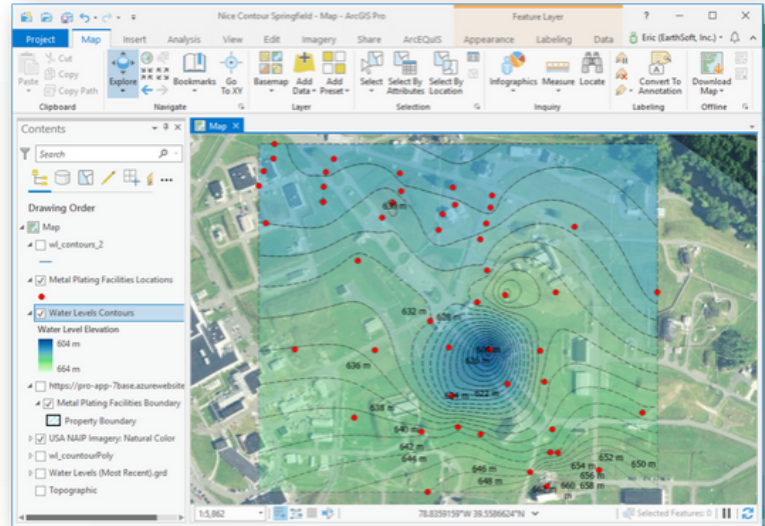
Nice Contour Springfield - Map - ArcGIS Pro
Feature Layer
?
Project
Map
Insert
Analysis
View
Edit
Imagery
Share
ArcEQuIS
Appearance
Labeling
Data
Eric (EarthSoft, Inc.)
Paste
Cut
Copy
Copy Path
Clipboard
Explore
Bookmarks
Go To XY
Navigate
Basemap
Add Data
Add Preset
Layer
Select
Select By Attributes
Select By Location
Selection
Infographics
Measure
Locate
Inquiry
Convert To Annotation
Labeling
Download Map
Offline
Contents
Search
Drawing Order
Map
wl_contours_2
Metal Plating Facilities Locations
Water Levels Contours
Water Level Elevation
604 m
664 m
https://pro-app-7base.azurewebsite
Metal Plating Facilities Boundary
Property Boundary
USA NAIP Imagery: Natural Color
wl_countourPoly
Water Levels (Most Recent).grd
Topographic
Map
636 m
632 m
626 m
608 m
630 m
636 m
624 m
622 m
638 m
640 m
642 m
644 m
646 m
648 m
652 m
654 m
656 m
658 m
660 m
650 m
1:5,862
78.8359159°W 39.5586624°N
Selected Features: 0